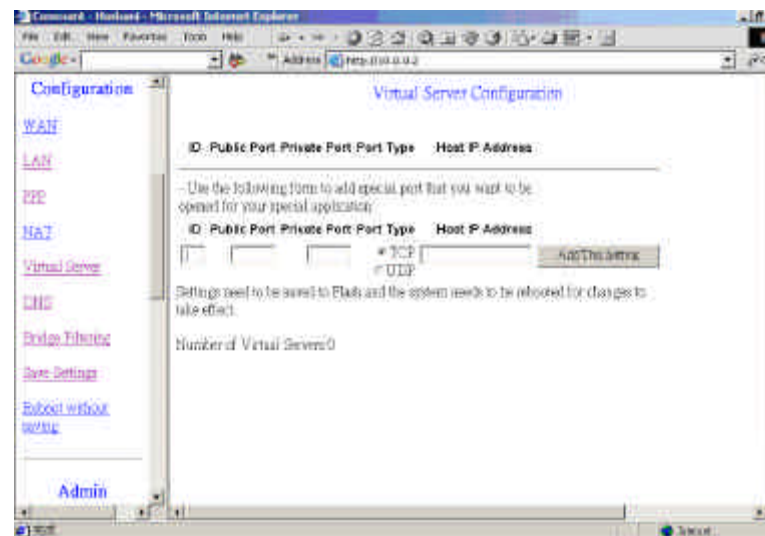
Command - Hovland - Microsoft Internet Explorer

File Edit View Favorites Tools Help

Google -

Address http://10.0.0.2

Configuration

WAN

LAN

PPP

NAT

Virtual Server

DNS

Bridge Filtering

Save Settings

Reboot without saving

Admin

Virtual Server Configuration

ID Public Port Private Port Port Type Host IP Address

- Use the following form to add special port that you want to be opened for your special application.

ID Public Port Private Port Port Type Host IP Address

TCP
UDP

Add This Setting

Settings need to be saved to Flash and the system needs to be rebooted for changes to take effect.

Number of Virtual Servers:0

Done

Internet